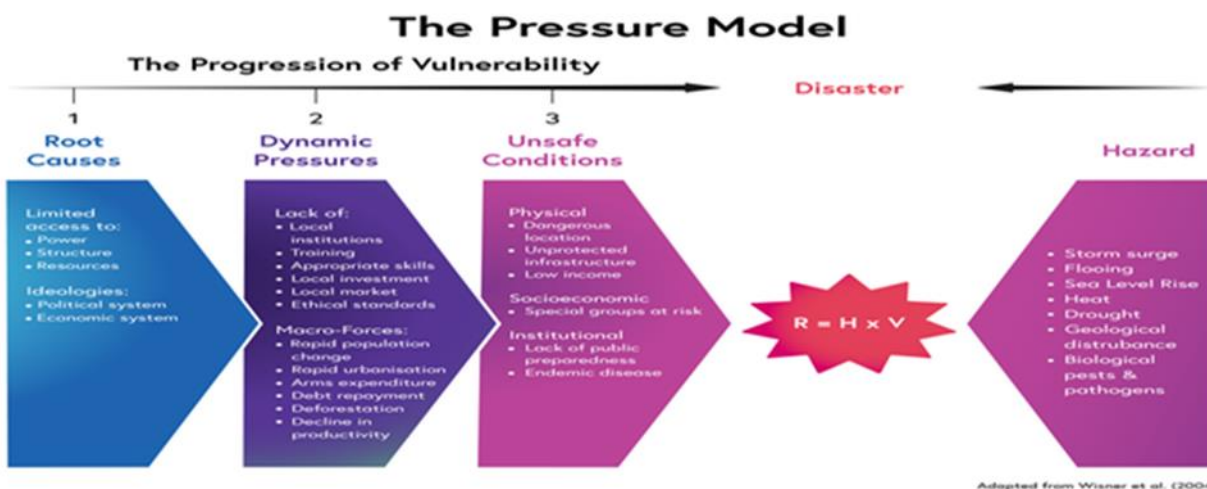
The Pressure Model

The Progression of Vulnerability

Disaster

1
Root Causes

2
Dynamic Pressures

3
Unsafe Conditions

Hazard

Limited access to:
• Power
• Structure
• Resources

Ideologies:
• Political system
• Economic system

Lack of:
• Local institutions
• Training
• Appropriate skills
• Local investment
• Local market
• Ethical standards

Macro-Forces:
• Rapid population change
• Rapid urbanisation
• Arms expenditure
• Debt repayment
• Deforestation
• Decline in productivity

Physical
• Dangerous location
• Unprotected infrastructure
• Low income

Socioeconomic
• Special groups at risk

Institutional
• Lack of public preparedness
• Endemic disease

R = H x V

• Storm surge
• Flooing
• Sea Level Rise
• Heat
• Drought
• Geological distrubance
• Biological pests & pathogens

Adapted from Wisner et al. (200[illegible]